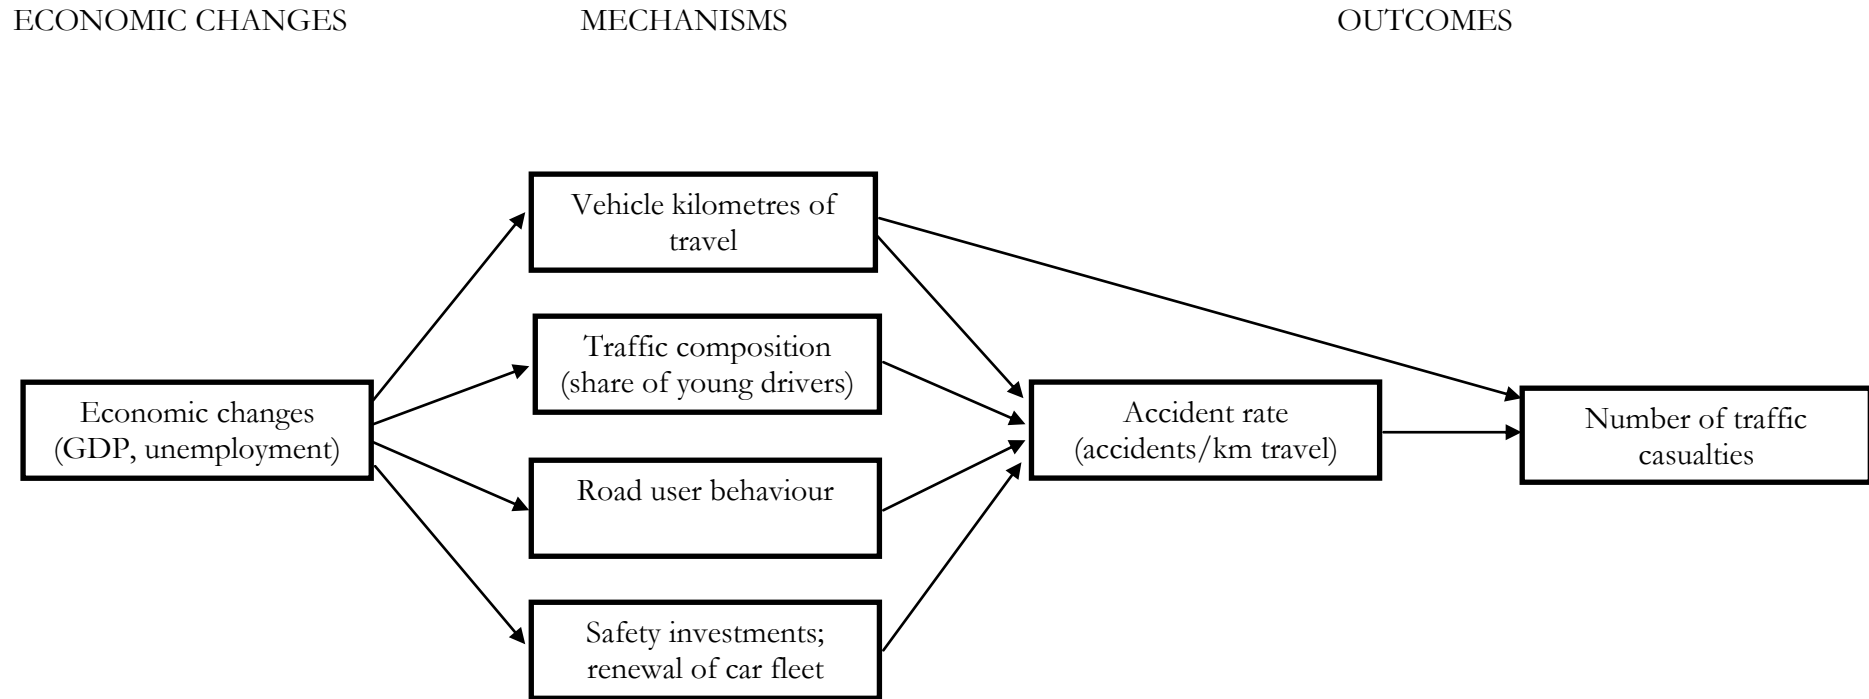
ECONOMIC CHANGES

MECHANISMS

OUTCOMES

Vehicle kilometres of travel

Traffic composition (share of young drivers)

Economic changes (GDP, unemployment)

Accident rate (accidents/km travel)

Number of traffic casualties

Road user behaviour

Safety investments; renewal of car fleet